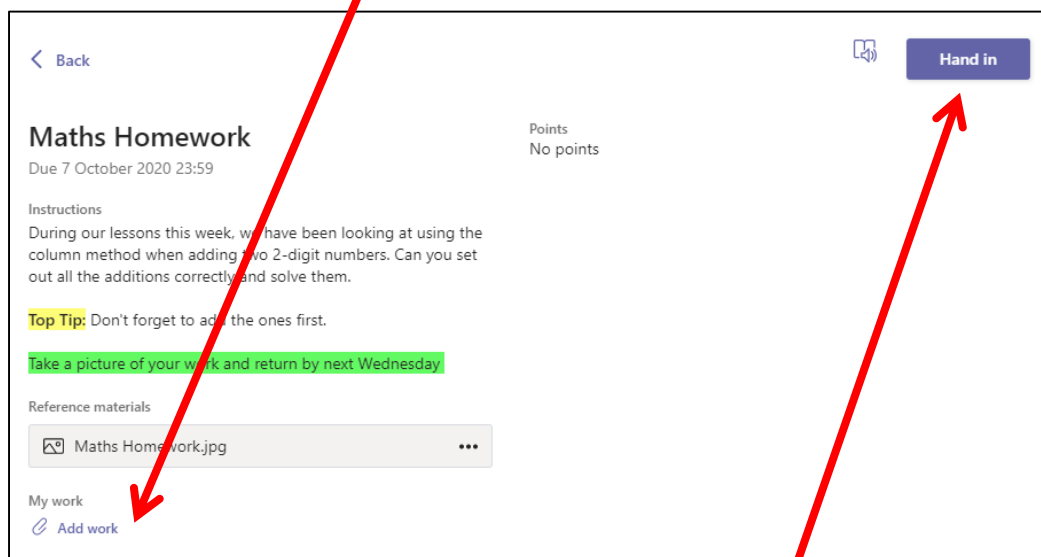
Back

Hand in

Maths Homework
Due 7 October 2020 23:59

Points
No points

Instructions
During our lessons this week, we have been looking at using the column method when adding two 2-digit numbers. Can you set out all the additions correctly and solve them.

Top Tip: Don't forget to add the ones first.

Take a picture of your work and return by next Wednesday

Reference materials
Maths Homework.jpg •••

My work
Add work